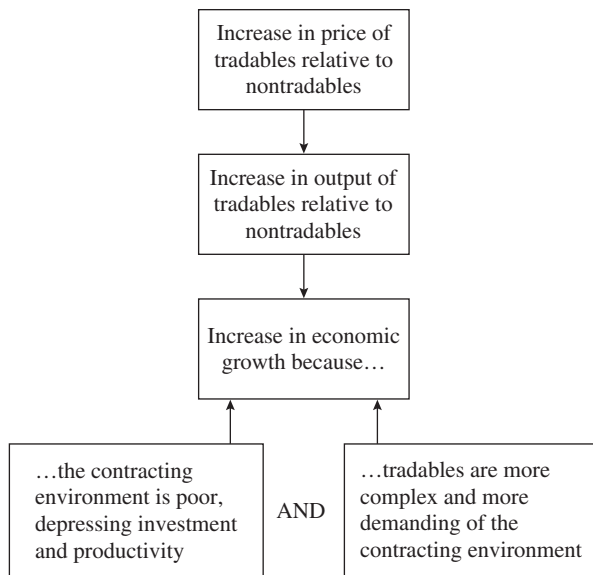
Increase in price of tradables relative to nontradables

Increase in output of tradables relative to nontradables

Increase in economic growth because…

…the contracting environment is poor, depressing investment and productivity

AND

…tradables are more complex and more demanding of the contracting environment